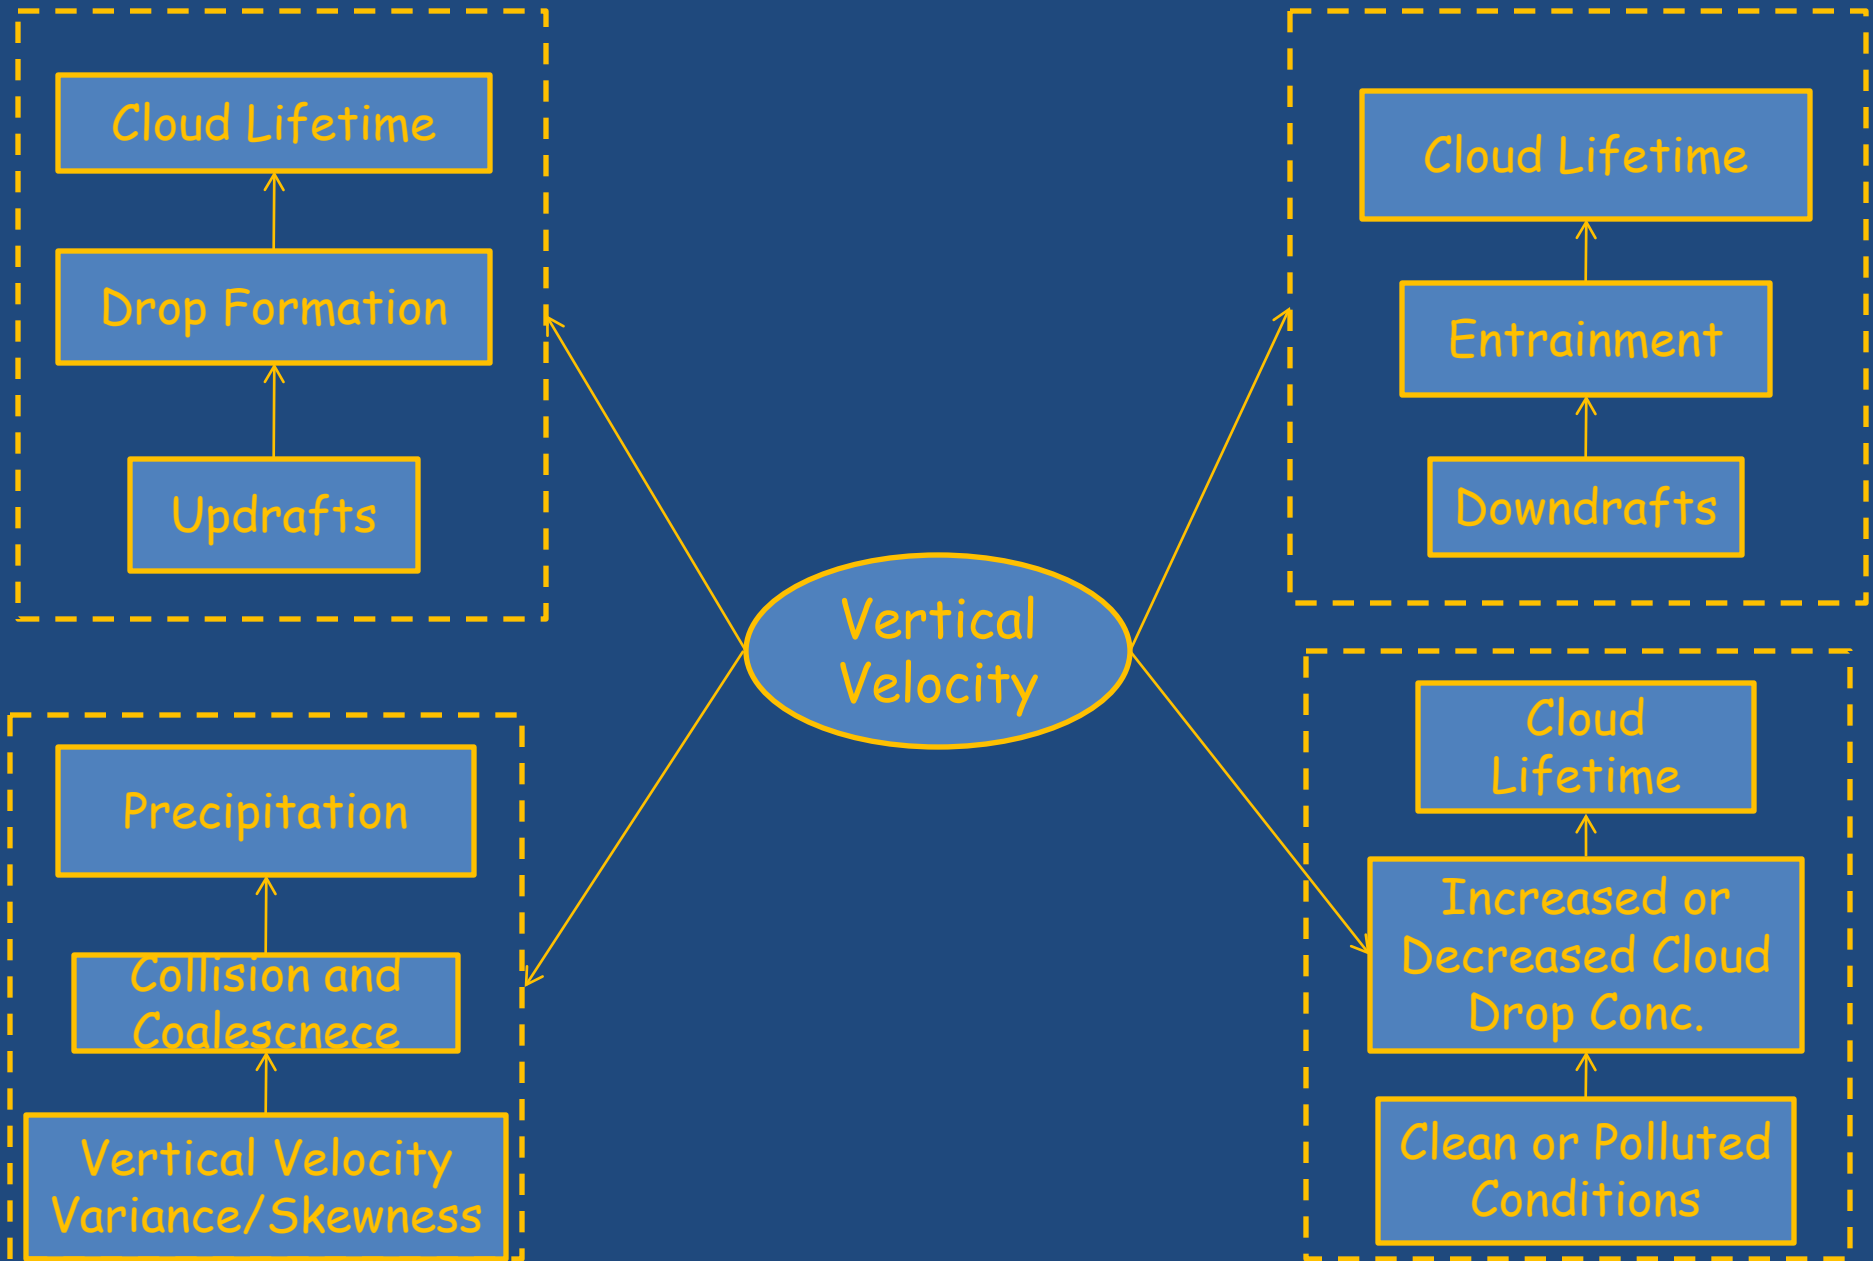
Cloud Lifetime

Drop Formation

Updrafts

Cloud Lifetime

Entrainment

Downdrafts

Vertical Velocity

Precipitation

Collision and Coalescnece

Vertical Velocity Variance/Skewness

Cloud Lifetime

Increased or Decreased Cloud Drop Conc.

Clean or Polluted Conditions